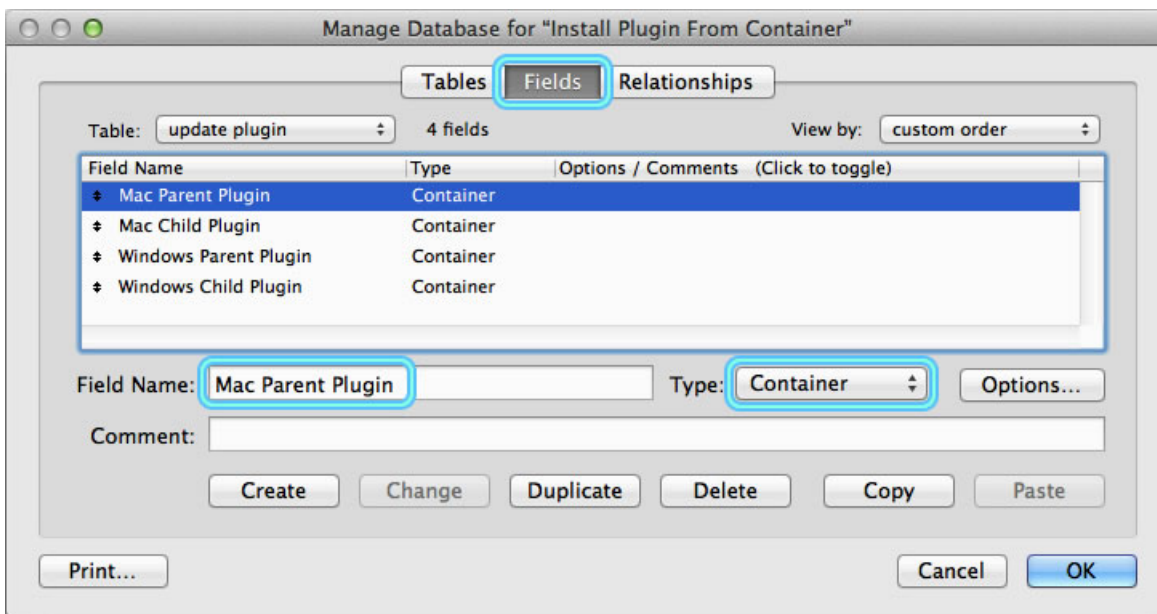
Manage Database for "Install Plugin From Container"

Tables Fields Relationships

Table: update plugin 4 fields View by: custom order

| Field Name | Type | Options / Comments (Click to toggle) |
|---|---|---|
| Mac Parent Plugin | Container | |
| Mac Child Plugin | Container | |
| Windows Parent Plugin | Container | |
| Windows Child Plugin | Container | |

Field Name: Mac Parent Plugin Type: Container Options...

Comment:

Create Change Duplicate Delete Copy Paste

Print... Cancel OK